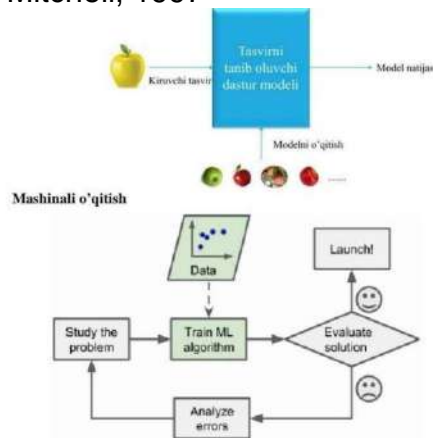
Mitchell, 1997

Kiruvchi tasvir

Tasvirni tanib oluvchi dastur modeli

Model natijas

Modelni o'qitish

Mashinali o'qitish

Data

Launch!

Study the problem

Train ML algorithm

Evaluate solution

Analyze errors